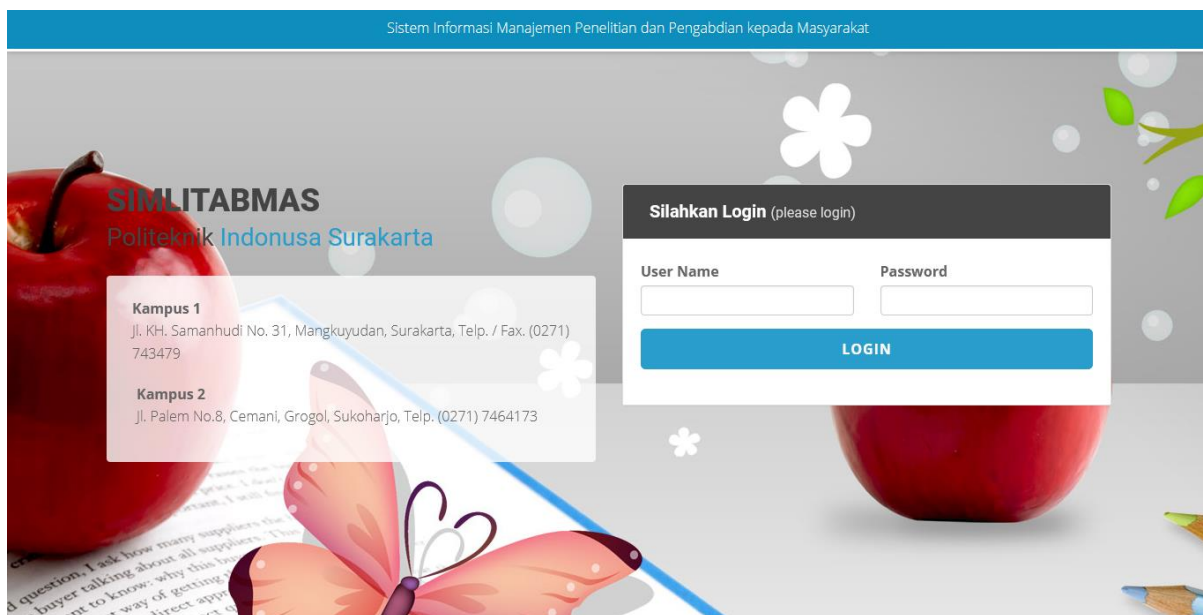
Sistem Informasi Manajemen Penelitian dan Pengabdian kepada Masyarakat

SIMLITABMAS
Politeknik Indonusa Surakarta

Kampus 1
Jl. KH. Samanhudi No. 31, Mangkuyudan, Surakarta, Telp. / Fax. (0271) 743479

Kampus 2
Jl. Palem No.8, Cemani, Grogol, Sukoharjo, Telp. (0271) 7464173

Silahkan Login (please login)

User Name

Password

LOGIN

question. I ask how many suppliers the buyer talking about all suppliers. to know: why this way of getting direct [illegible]